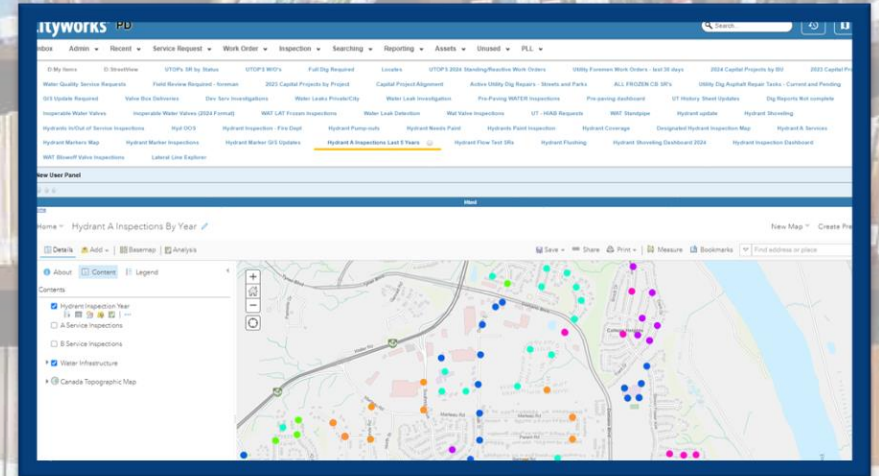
ityworks PD

Search

nbox Admin Recent Service Request Work Order Inspection Searching Reporting Assets Unused PLL

D My Items D StreetView UTOPs SR by Status UTOPS WO's Full Dig Required Locates UTOPS 2024 Standing/Reactive Work Orders Utility Foremen Work Orders - last 30 days 2024 Capital Projects by BU 2023 Capital Pr

Water Quality Service Requests Field Review Required - foreman 2023 Capital Projects by Project Capital Project Alignment Active Utility Dig Repairs - Streets and Parks ALL FROZEN CB SR's Utility Dig Asphalt Repair Tasks - Current and Pending

GIS Update Required Valve Box Deliveries Dev Serv Investigations Water Leaks Private/City Water Leak Investigation Pre-Paving WATER Inspections Pre-paving dashboard UT History Sheet Updates Dig Reports Not complete

Inoperable Water Valves Inoperable Water Valves (2024 Format) WAT LAT Frozen Inspections Water Leak Detection Wat Valve Inspections UT - HIAB Requests WAT Standpipe Hydrant update Hydrant Shoveling

Hydrants In/Out of Service Inspections Hyd OOS Hydrant Inspection - Fire Dept Hydrant Pump-outs Hydrant Needs Paint Hydrants Paint Inspection Hydrant Coverage Designated Hydrant Inspection Map Hydrant A Services

Hydrant Markers Map Hydrant Marker Inspections Hydrant Marker GIS Updates Hydrant A Inspections Last 5 Years Hydrant Flow Test SRs Hydrant Flushing Hydrant Shoveling Dashboard 2024 Hydrant Inspection Dashboard

WAT Blowoff Valve Inspections Lateral Line Explorer

New User Panel

Home Hydrant A Inspections By Year

New Map Create Pre

Details Add Basemap Analysis Save Share Print Measure Bookmarks Find address or place

About Content Legend

Contents

Hydrant Inspection Year

A Service Inspections

B Service Inspections

Water Infrastructure

Canada Topographic Map